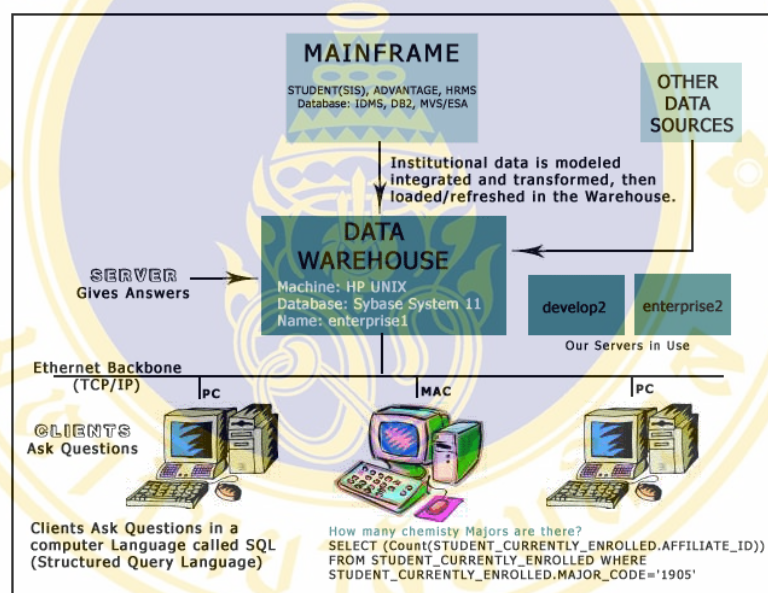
MAINFRAME

STUDENT(SIS), ADVANTAGE, HRMS
Database: IDMS, DB2, MVS/ESA

OTHER DATA SOURCES

Institutional data is modeled integrated and transformed, then loaded/refreshed in the Warehouse.

DATA WAREHOUSE

Machine: HP UNIX
Database: Sybase System 11
Name: enterprise1

SERVER
Gives Answers

develop2

enterprise2

Our Servers in Use

Ethernet Backbone
(TCP/IP)

PC

MAC

PC

CLIENTS
Ask Questions

Clients Ask Questions in a computer Language called SQL (Structured Query Language)

How many chemisty Majors are there?
SELECT (Count(STUDENT_CURRENTLY_ENROLLED.AFFILIATE_ID))
FROM STUDENT_CURRENTLY_ENROLLED WHERE
STUDENT_CURRENTLY_ENROLLED.MAJOR_CODE='1905'